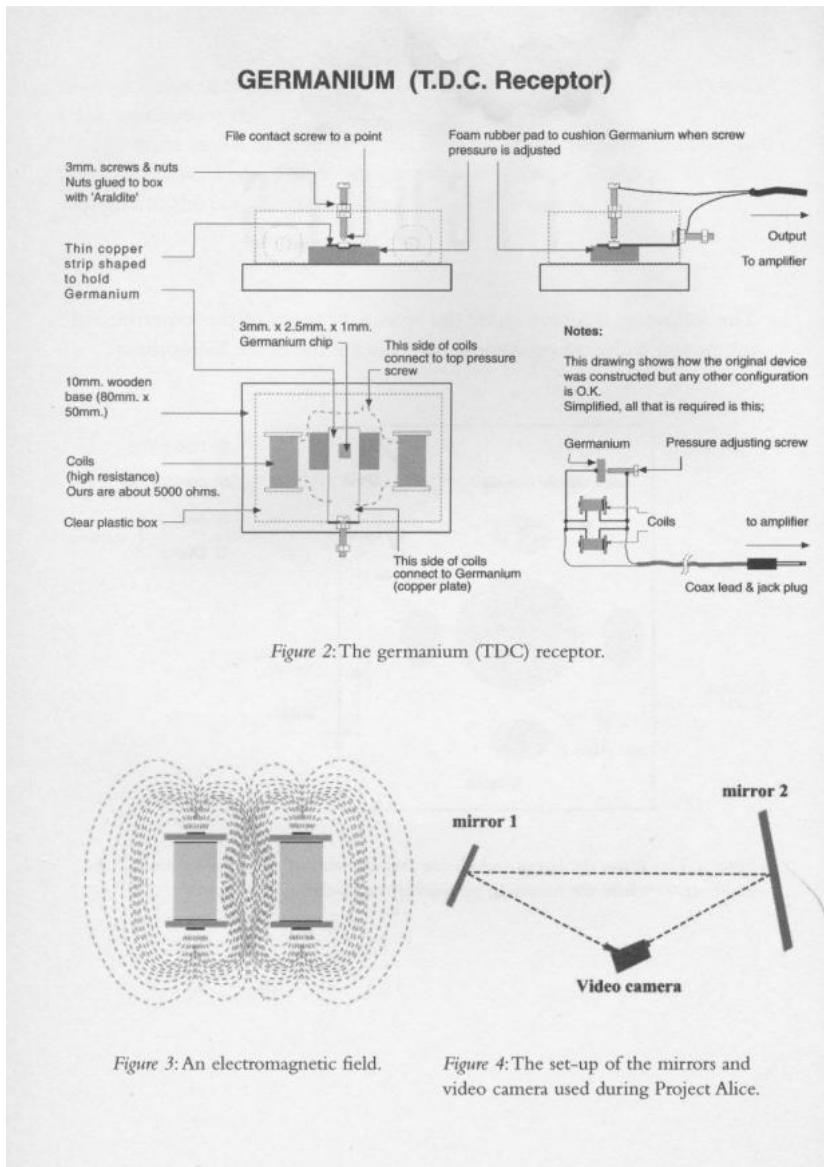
GERMANIUM (T.D.C. Receptor)

File contact screw to a point

Foam rubber pad to cushion Germanium when screw pressure is adjusted

3mm. screws & nuts Nuts glued to box with 'Araldite'

Thin copper strip shaped to hold Germanium

Output

To amplifier

3mm. x 2.5mm. x 1mm. Germanium chip

This side of coils connect to top pressure screw

10mm. wooden base (80mm. x 50mm.)

Coils (high resistance) Ours are about 5000 ohms.

Clear plastic box

This side of coils connect to Germanium (copper plate)

Notes:

This drawing shows how the original device was constructed but any other configuration is O.K.
Simplified, all that is required is this;

Germanium

Pressure adjusting screw

Coils

to amplifier

Coax lead & jack plug

Figure 2: The germanium (TDC) receptor.

mirror 1

mirror 2

Video camera

Figure 3: An electromagnetic field.

Figure 4: The set-up of the mirrors and video camera used during Project Alice.